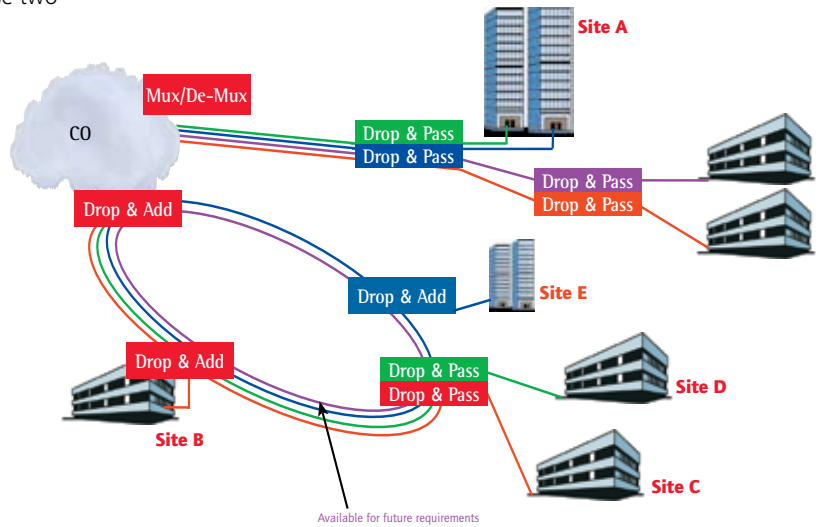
e two

Site A

Mux/De-Mux

CO

Drop & Pass

Drop & Pass

Drop & Pass

Drop & Pass

Drop & Add

Drop & Add

Site E

Drop & Add

Drop & Pass

Drop & Pass

Site D

Site B

Site C

Available for future requirements